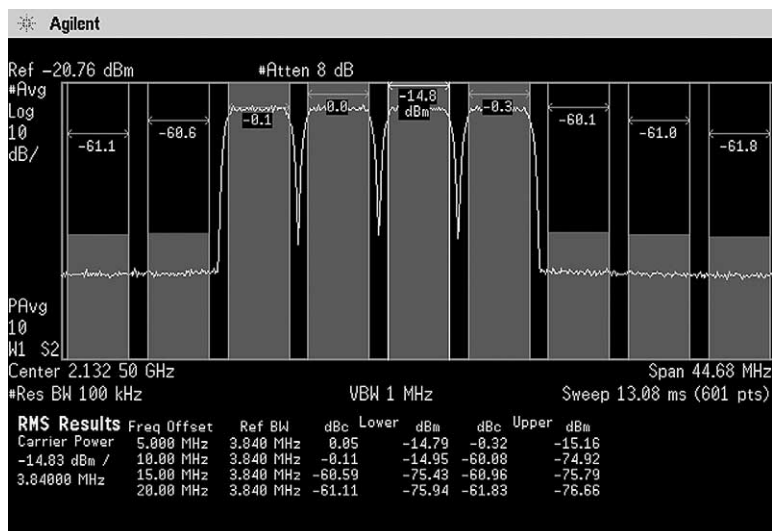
Agilent

Ref -20.76 dBm
#Atten 8 dB
#Avg
Log
10
dB/

-61.1
-60.6
-0.1
0.0
-14.8
dBm
-0.3
-60.1
-61.0
-61.8

PAvg
10
W1 S2

Center 2.132 50 GHz
Span 44.68 MHz
#Res BW 100 kHz
VBW 1 MHz
Sweep 13.08 ms (601 pts)

RMS Results
Carrier Power
-14.83 dBm /
3.84000 MHz

| Freq Offset | Ref BW | Lower dBc | Lower dBm | Upper dBc | Upper dBm |
|---|---|---|---|---|---|
| 5.000 MHz | 3.840 MHz | 0.05 | -14.79 | -0.32 | -15.16 |
| 10.00 MHz | 3.840 MHz | -0.11 | -14.95 | -60.08 | -74.92 |
| 15.00 MHz | 3.840 MHz | -60.59 | -75.43 | -60.96 | -75.79 |
| 20.00 MHz | 3.840 MHz | -61.11 | -75.94 | -61.83 | -76.66 |